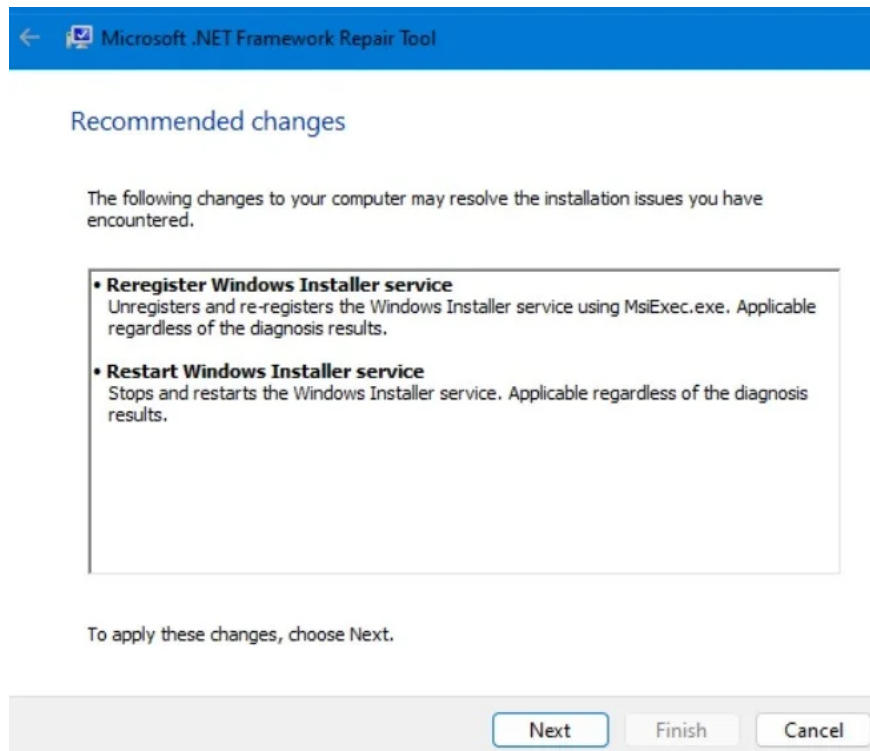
Microsoft .NET Framework Repair Tool

Recommended changes

The following changes to your computer may resolve the installation issues you have encountered.

• Reregister Windows Installer service
Unregisters and re-registers the Windows Installer service using MsiExec.exe. Applicable regardless of the diagnosis results.

• Restart Windows Installer service
Stops and restarts the Windows Installer service. Applicable regardless of the diagnosis results.

To apply these changes, choose Next.

Next
Finish
Cancel